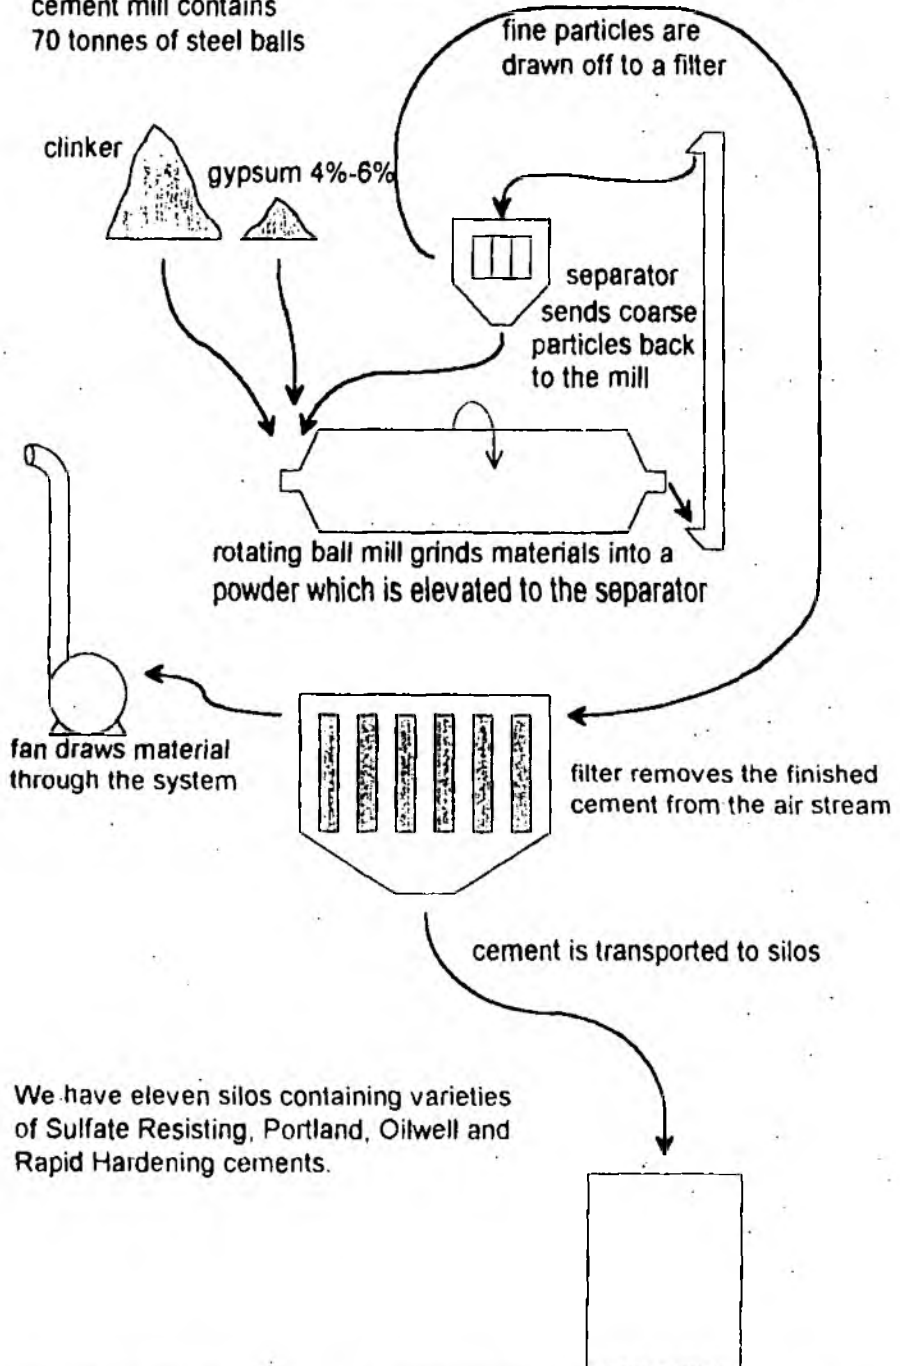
cement mill contains
70 tonnes of steel balls

fine particles are drawn off to a filter

clinker

gypsum 4%-6%

separator sends coarse particles back to the mill

rotating ball mill grinds materials into a powder which is elevated to the separator

fan draws material through the system

filter removes the finished cement from the air stream

cement is transported to silos

We have eleven silos containing varieties of Sulfate Resisting, Portland, Oilwell and Rapid Hardening cements.